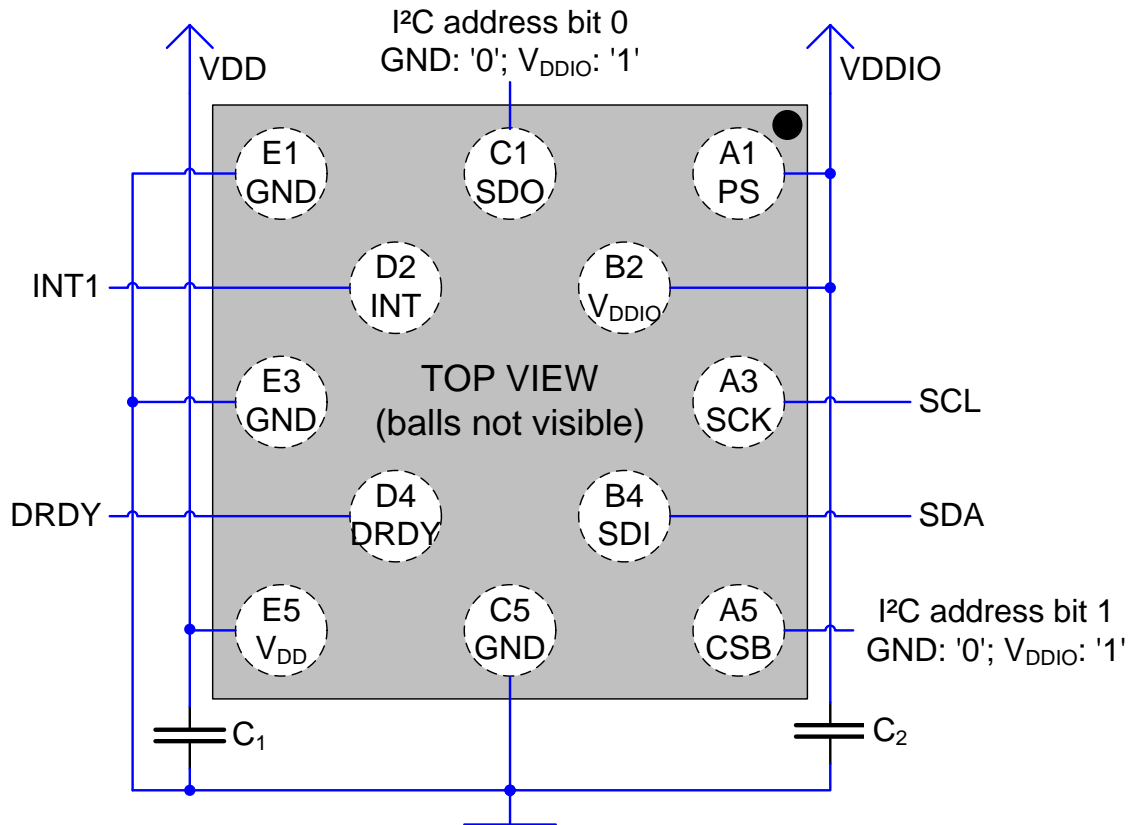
I²C address bit 0
GND: '0'; $V_{DDIO}$: '1'

VDD

VDDIO

E1
GND

C1
SDO

A1
PS

INT1

D2
INT

B2
$V_{DDIO}$

E3
GND

TOP VIEW
(balls not visible)

A3
SCK

SCL

DRDY

D4
DRDY

B4
SDI

SDA

E5
$V_{DD}$

C5
GND

A5
CSB

I²C address bit 1
GND: '0'; $V_{DDIO}$: '1'

$C_1$

$C_2$